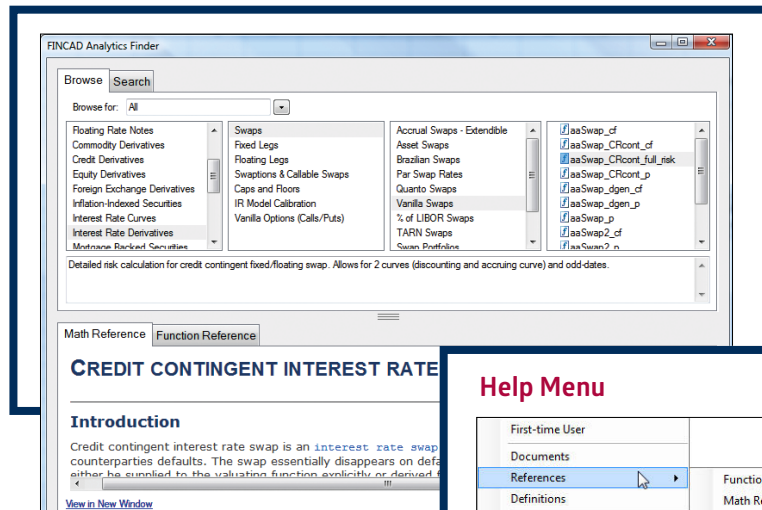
FINCAD Analytics Finder

Browse | Search

Browse for: All

Floating Rate Notes
Commodity Derivatives
Credit Derivatives
Equity Derivatives
Foreign Exchange Derivatives
Inflation-Indexed Securities
Interest Rate Curves
Interest Rate Derivatives
Mortgage Backed Securities

Swaps
Fixed Legs
Floating Legs
Swaptions & Callable Swaps
Caps and Floors
IR Model Calibration
Vanilla Options (Calls/Puts)

Accrual Swaps - Extendible
Asset Swaps
Brazilian Swaps
Par Swap Rates
Quanto Swaps
Vanilla Swaps
% of LIBOR Swaps
TARN Swaps
Swap Portfolios

aaSwap_cf
aaSwap_CRcont_cf
aaSwap_CRcont_full_risk
aaSwap_CRcont_p
aaSwap_dgen_cf
aaSwap_dgen_p
aaSwap_p
aaSwap2_cf
aaSwap2_p

Detailed risk calculation for credit contingent fixed/floating swap. Allows for 2 curves (discounting and accruing curve) and odd-dates.

Math Reference | Function Reference

CREDIT CONTINGENT INTEREST RATE

Introduction

Credit contingent interest rate swap is an interest rate swap counterparties defaults. The swap essentially disappears on defa either be supplied to the valuating function explicitly or derived f

View in New Window

Help Menu

First-time User
Documents
References
Definitions
Functio
Math R